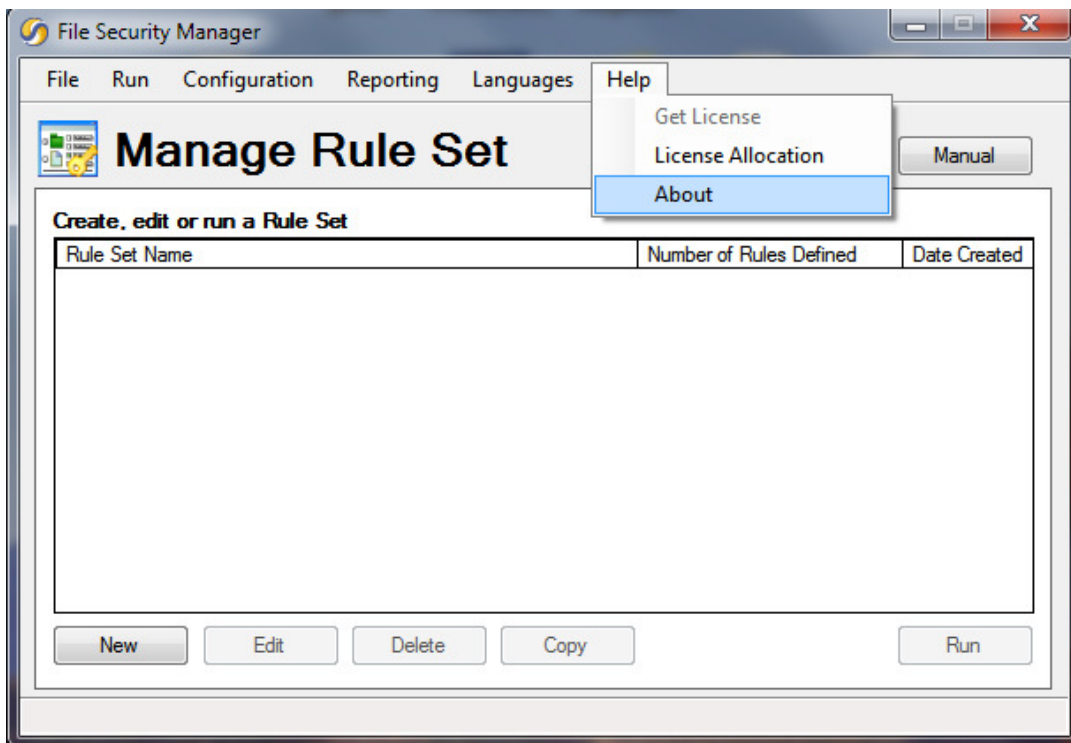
File Security Manager

File Run Configuration Reporting Languages Help

Get License
License Allocation
About

Manage Rule Set

Manual

Create, edit or run a Rule Set

| Rule Set Name | Number of Rules Defined | Date Created |
|---|---|---|

New Edit Delete Copy Run